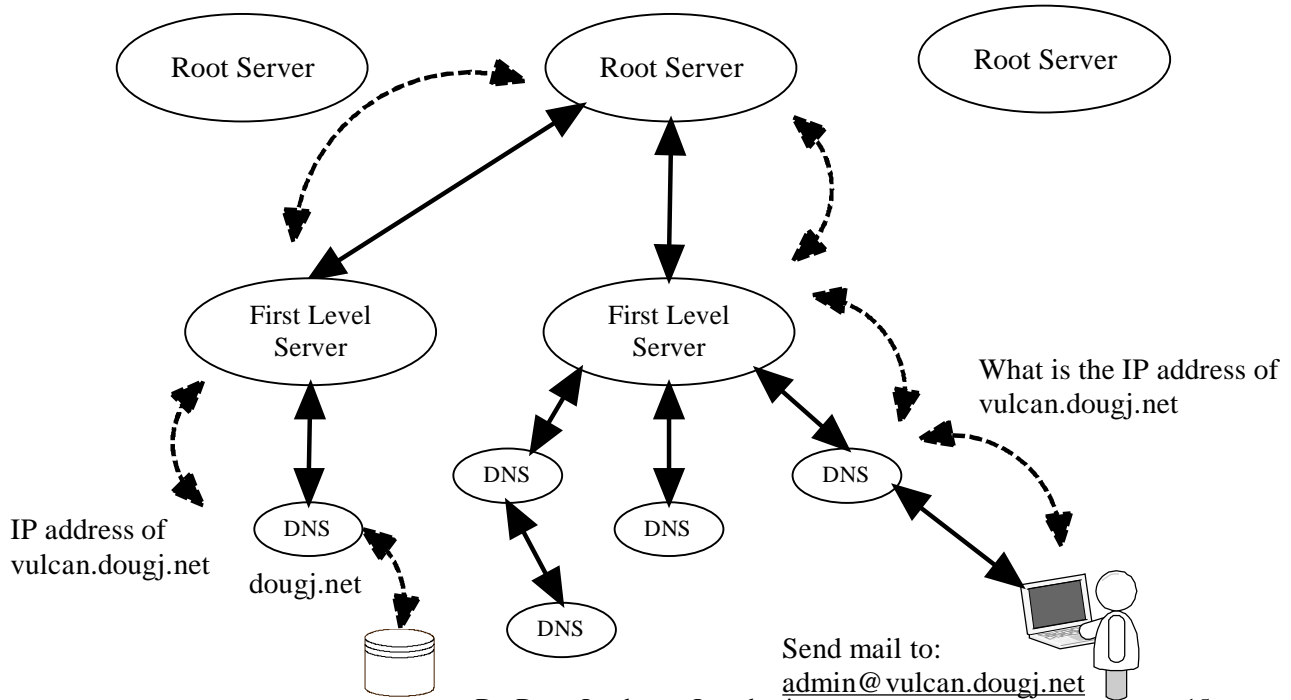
Root Server

Root Server

Root Server

First Level Server

First Level Server

What is the IP address of vulcan.dougj.net

DNS

DNS

DNS

DNS

IP address of vulcan.dougj.net

DNS

dougj.net

DNS

Send mail to: admin@vulcan.dougj.net